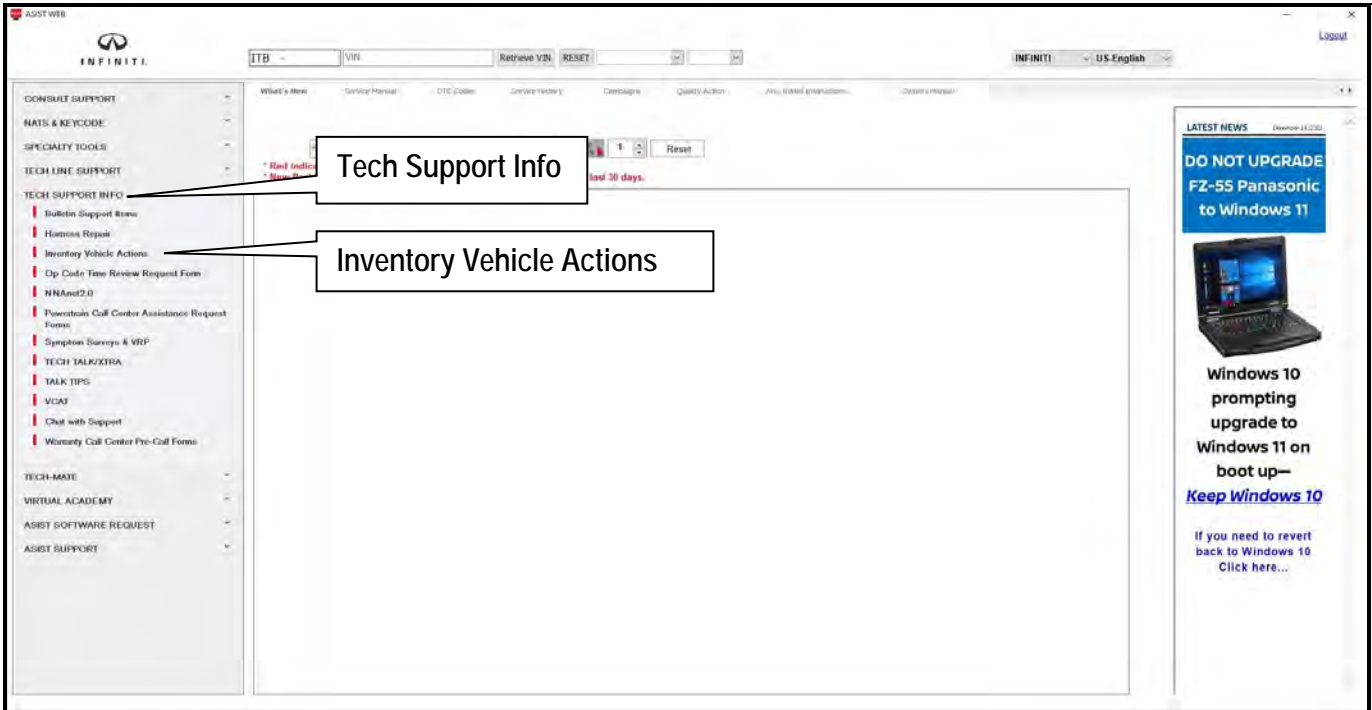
ASIST WEB

INFINITI

ITB

VIN

Retrieve VIN

RESET

INFINITI

US-English

Logout

What's New

Service Manual

DTC Codes

Service History

Campaigns

Quality Action

Accessories Installation Instructions

Owner's Manual

CONSULT SUPPORT

NATS & KEYCODE

SPECIALTY TOOLS

TECH LINE SUPPORT

TECH SUPPORT INFO

Bulletin Support Items

Harness Repair

Inventory Vehicle Actions

Op Code Time Review Request Form

NNAnet2.0

Powertrain Call Center Assistance Request Forms

Symptom Surveys & VRP

TECH TALK/XTRA

TALK TIPS

VCAT

Chat with Support

Warranty Call Center Pre-Call Forms

TECH-MATE

VIRTUAL ACADEMY

ASIST SOFTWARE REQUEST

ASIST SUPPORT

Tech Support Info

Inventory Vehicle Actions

1

Reset

* Red indic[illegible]

* New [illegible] last 30 days.

LATEST NEWS

DO NOT UPGRADE FZ-55 Panasonic to Windows 11

Windows 10 prompting upgrade to Windows 11 on boot up—

Keep Windows 10

If you need to revert back to Windows 10 Click here...